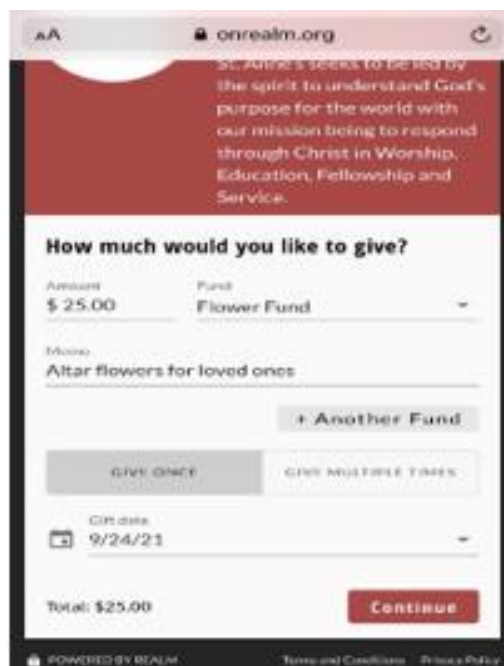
AA onrealm.org

St. Anne's seeks to be led by the spirit to understand God's purpose for the world with our mission being to respond through Christ in Worship, Education, Fellowship and Service.

How much would you like to give?

Amount
$ 25.00

Fund
Flower Fund

Memo
Altar flowers for loved ones

+ Another Fund

GIVE ONCE

GIVE MULTIPLE TIMES

Gift date
9/24/21

Total: $25.00

Continue

POWERED BY REALM

Terms and Conditions Privacy Policy